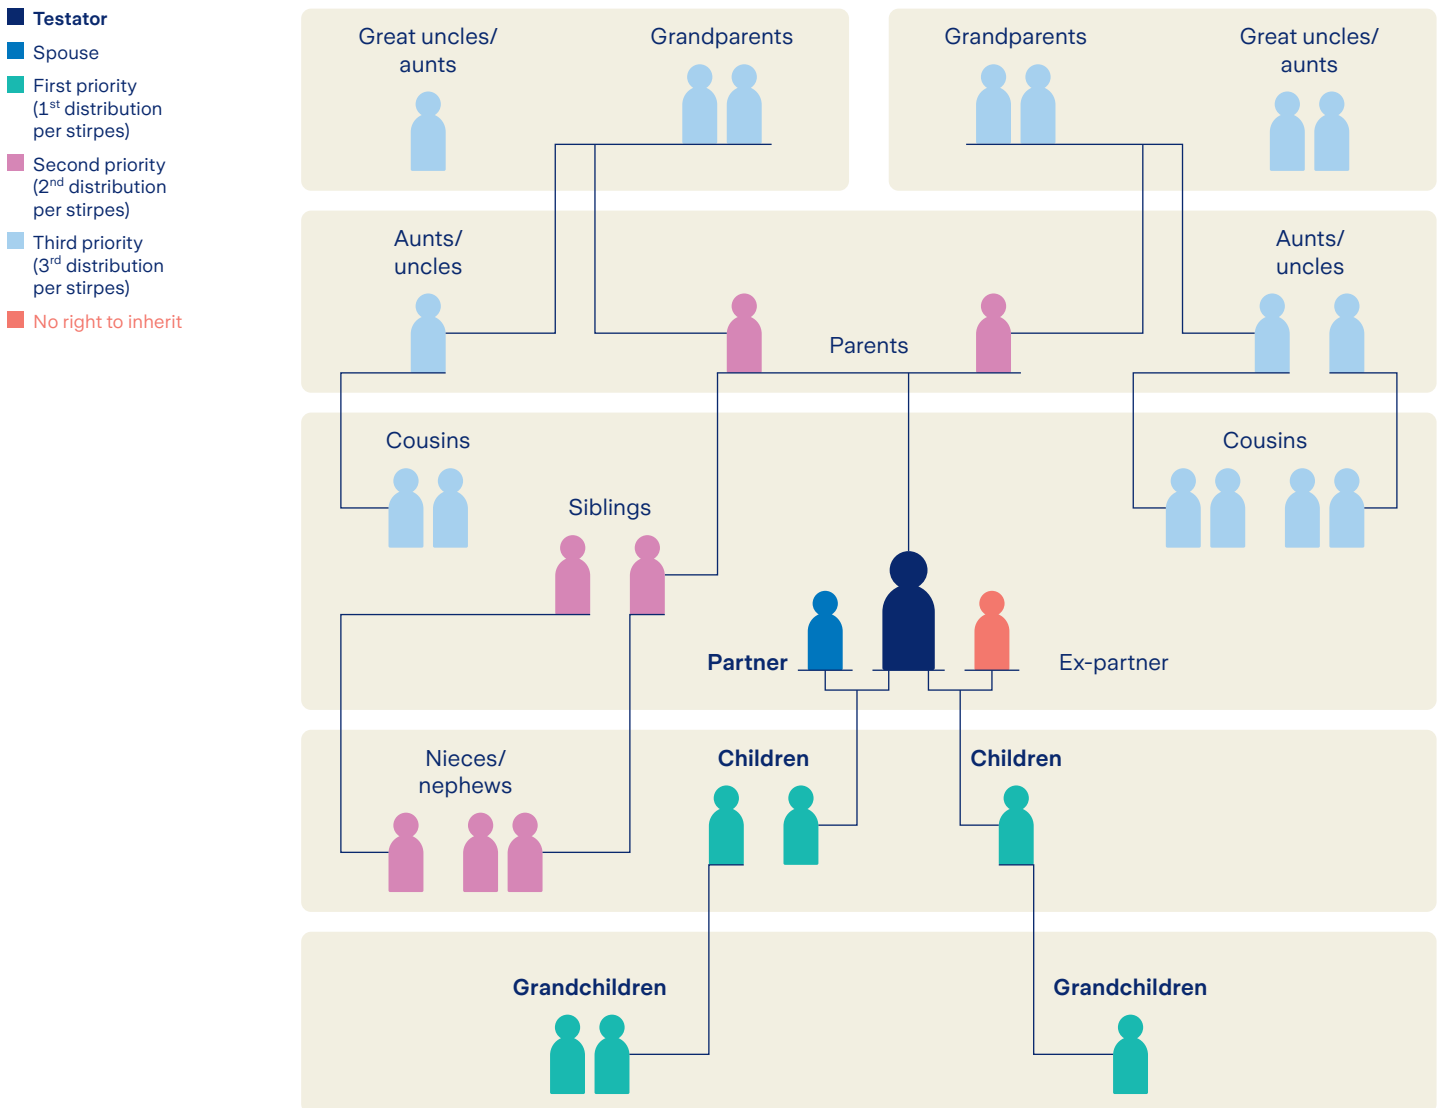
Testator
Spouse
First priority ($1^{st}$ distribution per stirpes)
Second priority ($2^{nd}$ distribution per stirpes)
Third priority ($3^{rd}$ distribution per stirpes)
No right to inherit

Great uncles/ aunts
Grandparents
Grandparents
Great uncles/ aunts

Aunts/ uncles
Parents
Aunts/ uncles

Cousins
Siblings
Cousins

Partner
Ex-partner

Nieces/ nephews
Children
Children

Grandchildren
Grandchildren